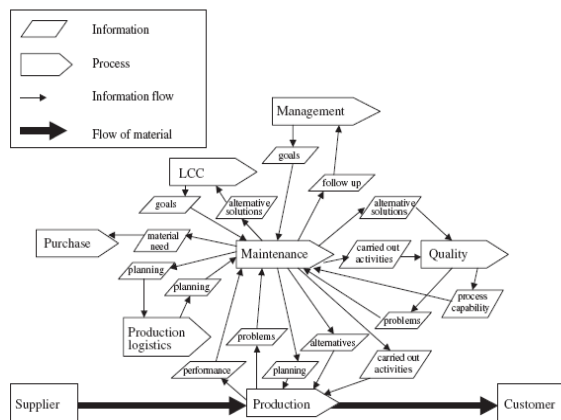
Information
Process
Information flow
Flow of material

Management
goals
follow up
LCC
goals
alternative solutions
alternative solutions
Purchase
material need
Maintenance
carried out activities
Quality
planning
planning
process capability
problems
Production logistics
problems
alternatives
carried out activities
performance
planning
Supplier
Production
Customer